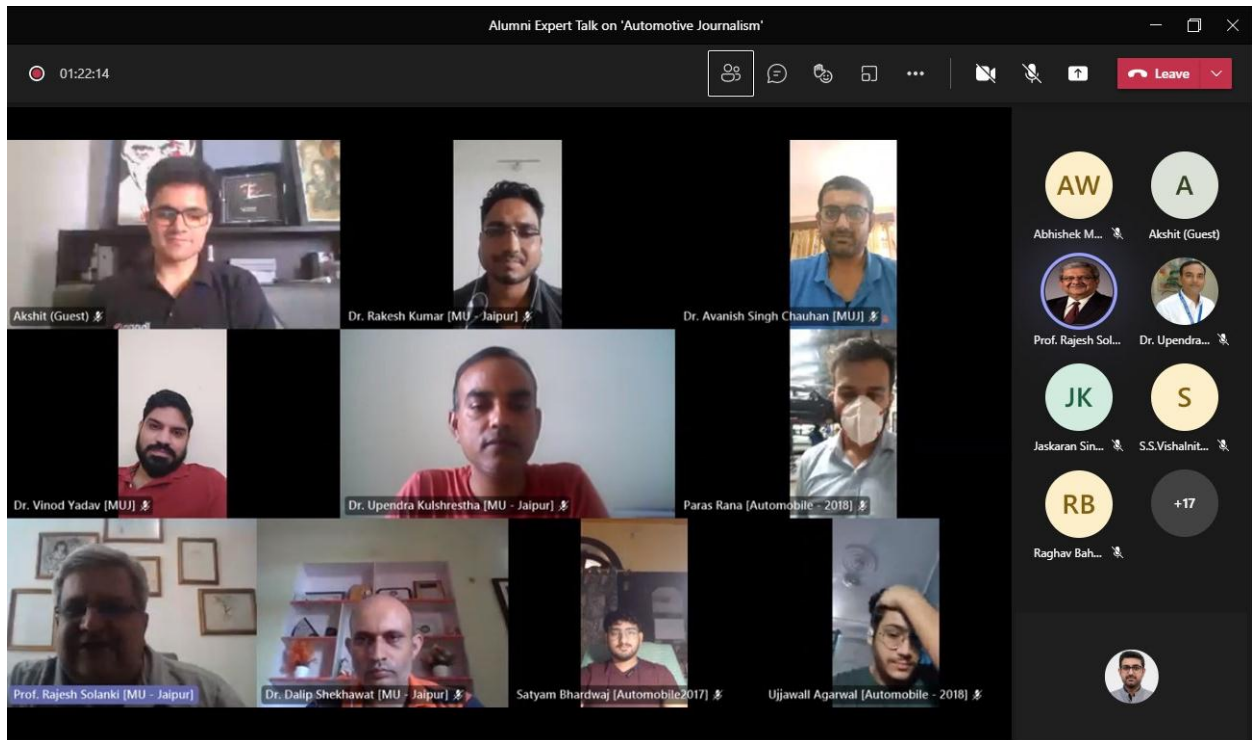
Alumni Expert Talk on 'Automotive Journalism'

01:22:14

Leave

Akshit (Guest)

Dr. Rakesh Kumar [MU - Jaipur]

Dr. Avanish Singh Chauhan [MUJ]

Dr. Vinod Yadav [MUJ]

Dr. Upendra Kulshrestha [MU - Jaipur]

Paras Rana [Automobile - 2018]

Prof. Rajesh Solanki [MU - Jaipur]

Dr. Dalip Shekhawat [MU - Jaipur]

Satyam Bhardwaj [Automobile2017]

Ujjawall Agarwal [Automobile - 2018]

AW
Abhishek M...

A
Akshit (Guest)

Prof. Rajesh Sol...

Dr. Upendra...

JK
Jaskaran Sin...

S
S.S.Vishalnit...

RB
Raghav Bah...

+17